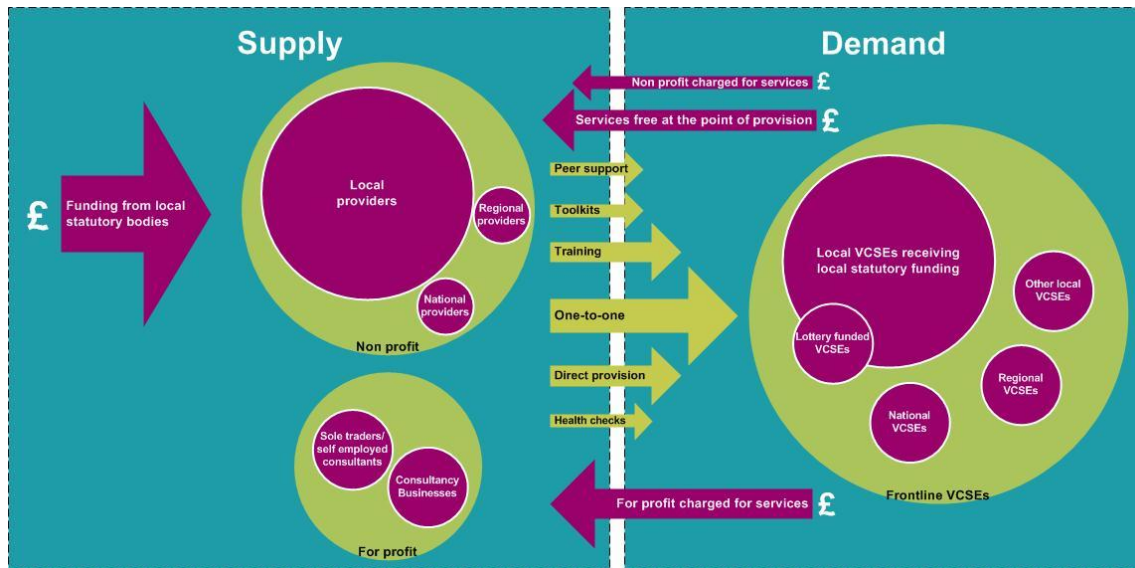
Supply

Demand

Non profit charged for services £

Services free at the point of provision £

£ Funding from local statutory bodies

Local providers

Regional providers

National providers

Non profit

Peer support

Toolkits

Training

One-to-one

Direct provision

Health checks

Local VCSEs receiving local statutory funding

Other local VCSEs

Lottery funded VCSEs

Regional VCSEs

National VCSEs

Frontline VCSEs

Sole traders/ self employed consultants

Consultancy Businesses

For profit

For profit charged for services £